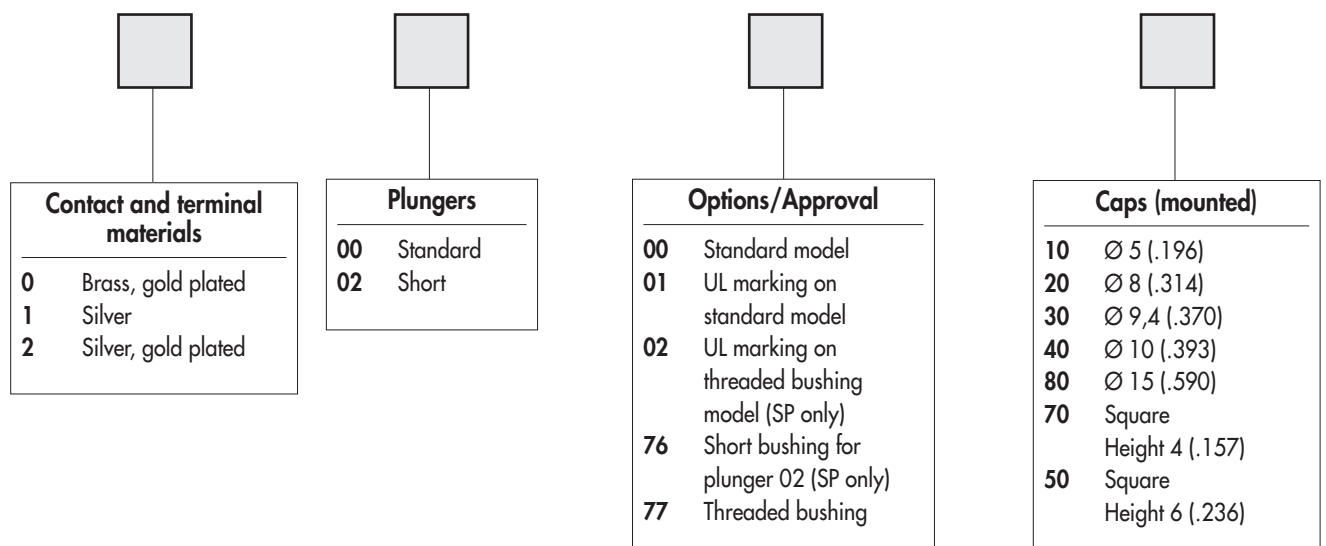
**Contact and terminal materials**

**0** Brass, gold plated
**1** Silver
**2** Silver, gold plated

**Plungers**

**00** Standard
**02** Short

**Options/Approval**

**00** Standard model
**01** UL marking on standard model
**02** UL marking on threaded bushing model (SP only)
**76** Short bushing for plunger 02 (SP only)
**77** Threaded bushing

**Caps (mounted)**

**10** Ø 5 (.196)
**20** Ø 8 (.314)
**30** Ø 9,4 (.370)
**40** Ø 10 (.393)
**80** Ø 15 (.590)
**70** Square Height 4 (.157)
**50** Square Height 6 (.236)